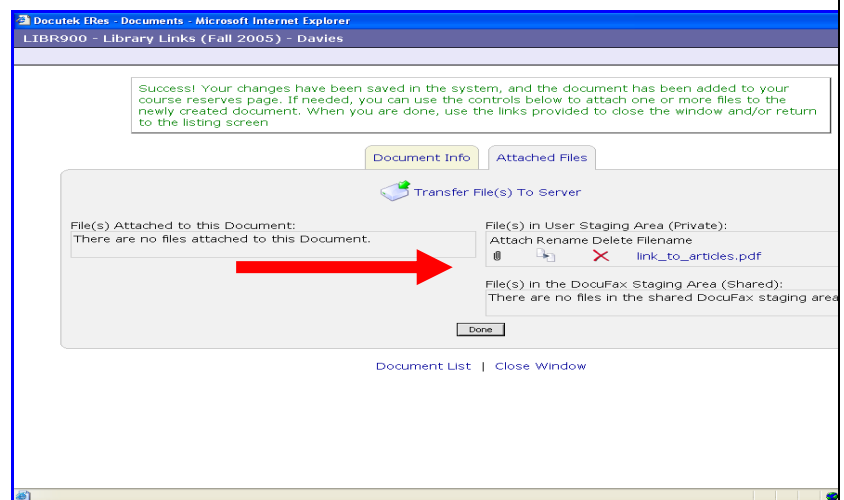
Docutek ERes - Documents - Microsoft Internet Explorer

LIBR900 - Library Links (Fall 2005) - Davies

Success! Your changes have been saved in the system, and the document has been added to your course reserves page. If needed, you can use the controls below to attach one or more files to the newly created document. When you are done, use the links provided to close the window and/or return to the listing screen

Document Info | Attached Files

Transfer File(s) To Server

File(s) Attached to this Document:
There are no files attached to this Document.

File(s) in User Staging Area (Private):

| Attach | Rename | Delete | Filename |
|---|---|---|---|
| | | | link_to_articles.pdf |

File(s) in the DocuFax Staging Area (Shared):
There are no files in the shared DocuFax staging area

Done

Document List | Close Window